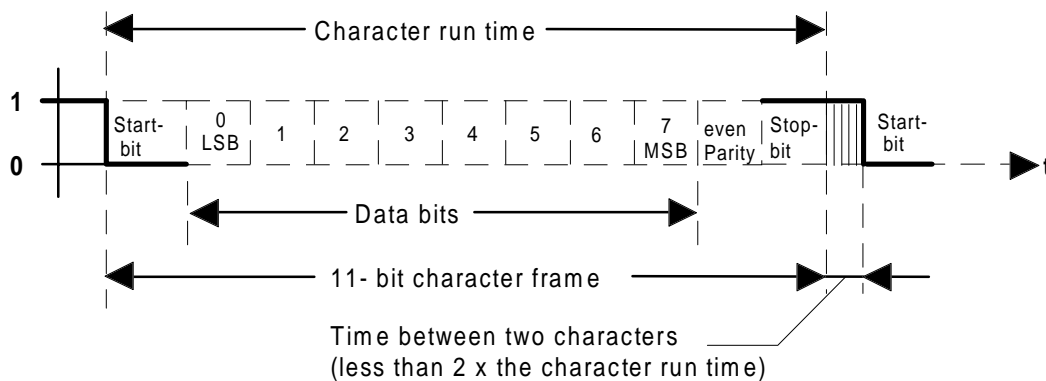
Character run time

1

0

Start-bit

0 LSB

1

2

3

4

5

6

7 MSB

even Parity

Stop-bit

Start-bit

t

Data bits

11- bit character frame

Time between two characters (less than 2 x the character run time)